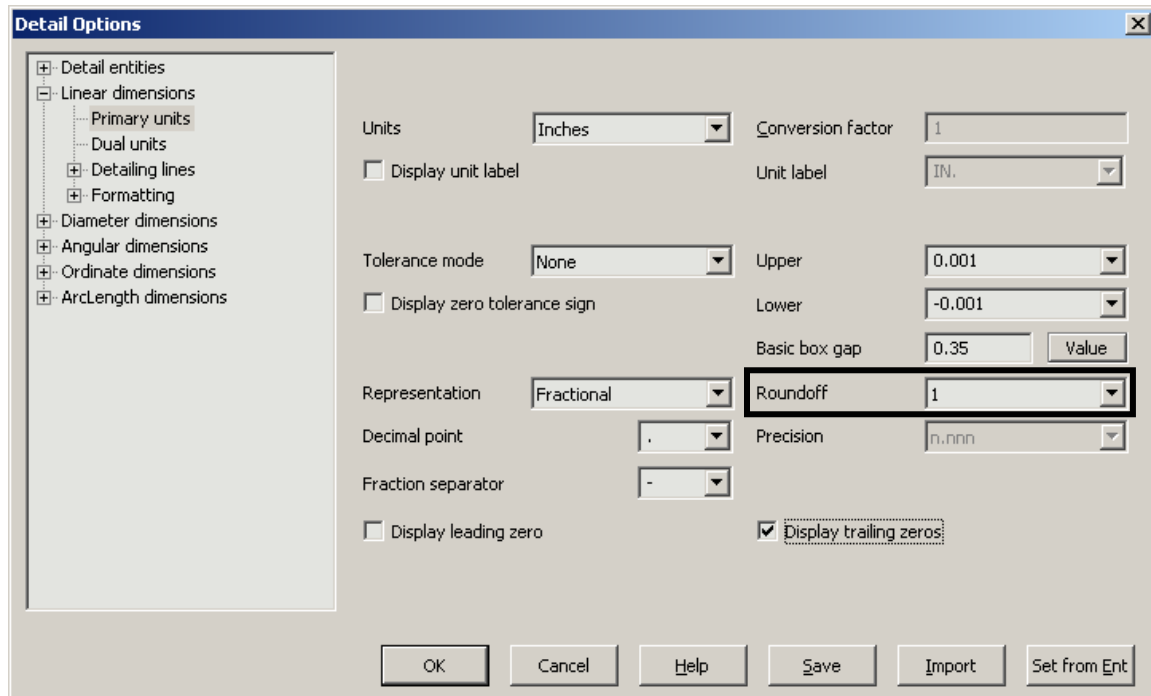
Detail Options

Detail entities
Linear dimensions
Primary units
Dual units
Detailing lines
Formatting
Diameter dimensions
Angular dimensions
Ordinate dimensions
ArcLength dimensions

Units Inches
Display unit label
Conversion factor 1
Unit label IN.

Tolerance mode None
Display zero tolerance sign
Upper 0.001
Lower -0.001
Basic box gap 0.35 Value

Representation Fractional
Decimal point .
Fraction separator -
Display leading zero
Roundoff 1
Precision n.nnn
Display trailing zeros

OK Cancel Help Save Import Set from Ent